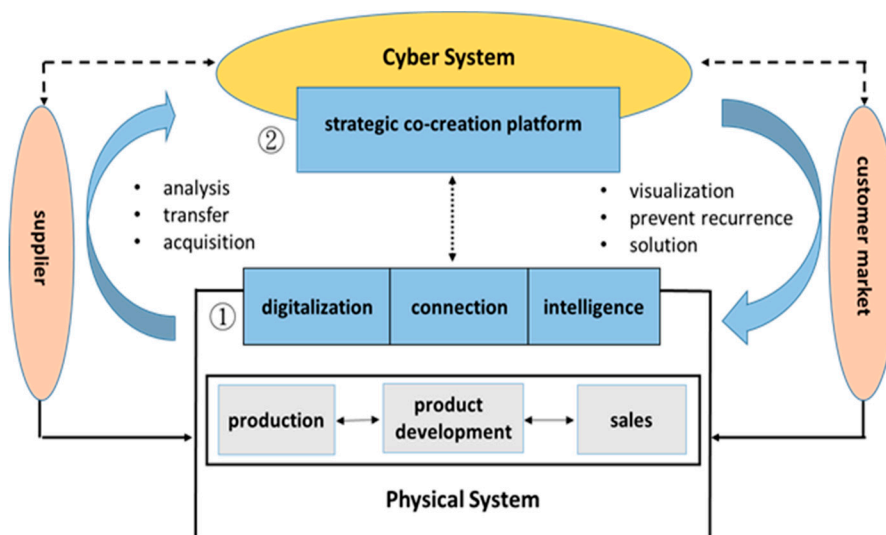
Cyber System

② strategic co-creation platform

supplier

• analysis
• transfer
• acquisition

• visualization
• prevent recurrence
• solution

customer market

① digitalization | connection | intelligence

production | product development | sales

Physical System